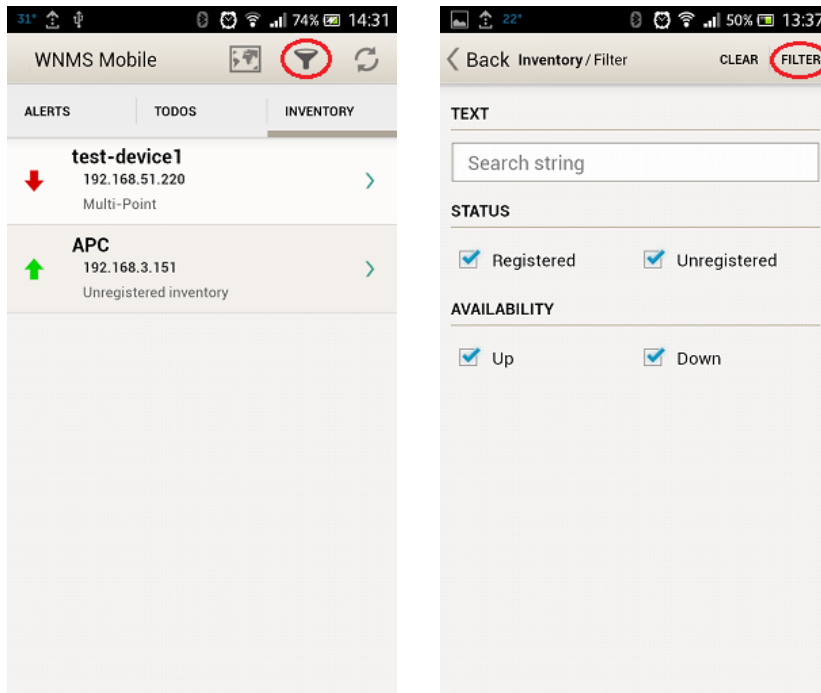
31° 74% 14:31

WNMS Mobile

ALERTS

TODOS

INVENTORY

test-device1
192.168.51.220
Multi-Point

APC
192.168.3.151
Unregistered inventory

22° 50% 13:37

Back Inventory / Filter

CLEAR

FILTER

TEXT

Search string

STATUS

Registered

Unregistered

AVAILABILITY

Up

Down